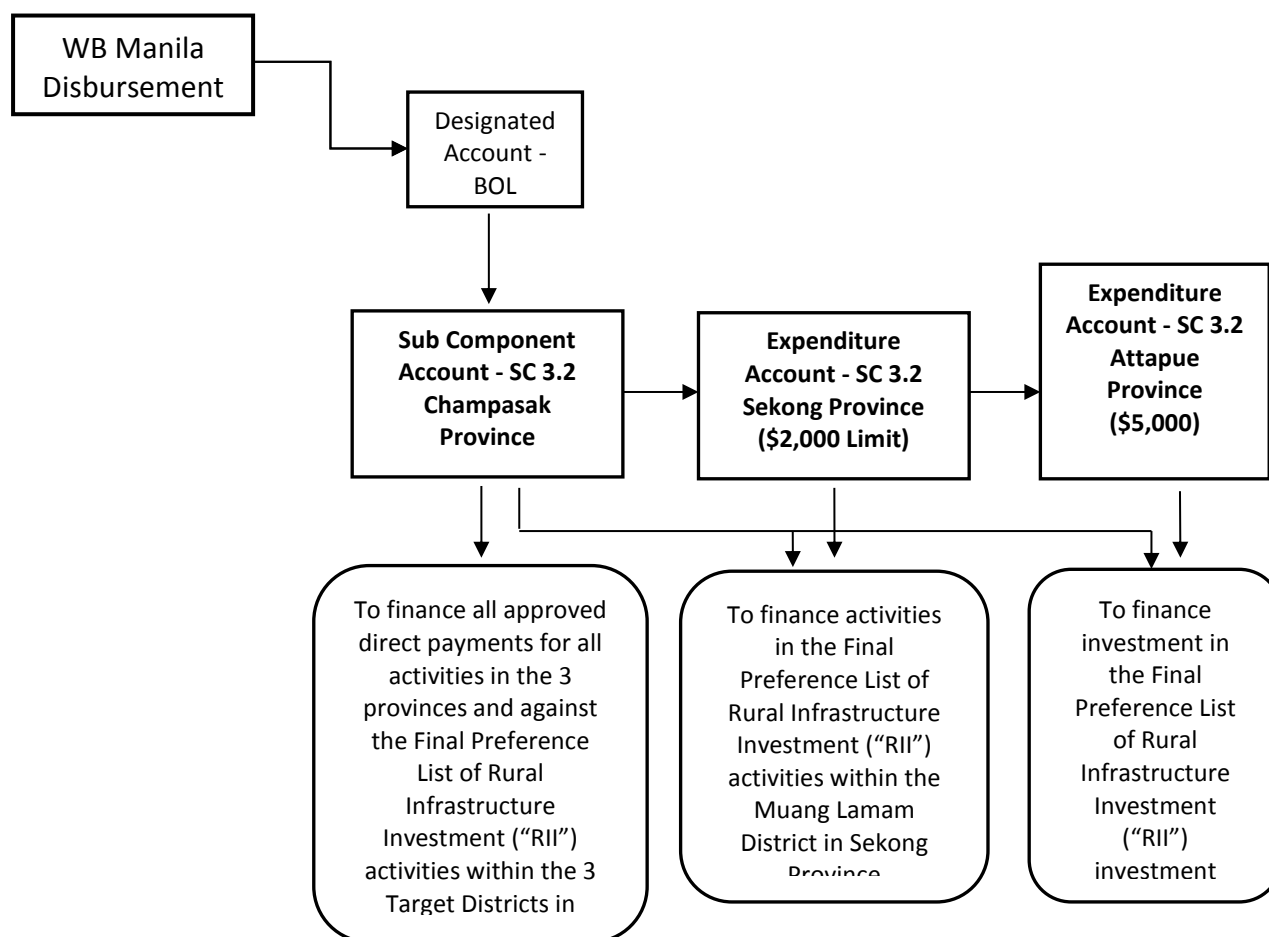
WB Manila Disbursement

Designated Account - BOL

**Sub Component Account - SC 3.2 Champasak Province**

**Expenditure Account - SC 3.2 Sekong Province (\$2,000 Limit)**

**Expenditure Account - SC 3.2 Attapue Province (\$5,000)**

To finance all approved direct payments for all activities in the 3 provinces and against the Final Preference List of Rural Infrastructure Investment ("RII") activities within the 3 Target Districts in

To finance activities in the Final Preference List of Rural Infrastructure Investment ("RII") activities within the Muang Lamam District in Sekong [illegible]

To finance investment in the Final Preference List of Rural Infrastructure Investment ("RII") investment